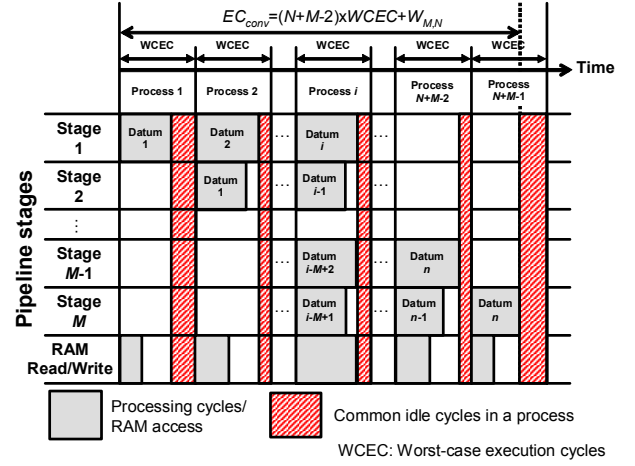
$EC_{conv}=(N+M-2)\text{x}WCEC+W_{M,N}$

WCEC WCEC WCEC WCEC WCEC

Time

| | Process 1 | Process 2 | | Process *i* | | Process *N*+*M*-2 | Process *N*+*M*-1 |
|---|---|---|---|---|---|---|---|
| Stage 1 | Datum 1 | Datum 2 | … | Datum *i* | … | | |
| Stage 2 | | Datum 1 | … | Datum *i*-1 | … | | |
| ⋮ | | | | | | | |
| Stage *M*-1 | | | … | Datum *i*-*M*+2 | … | Datum *n* | |
| Stage *M* | | | … | Datum *i*-*M*+1 | … | Datum *n*-1 | Datum *n* |
| RAM Read/Write | | | | | | | |

Pipeline stages

Processing cycles/ RAM access

Common idle cycles in a process

WCEC: Worst-case execution cycles